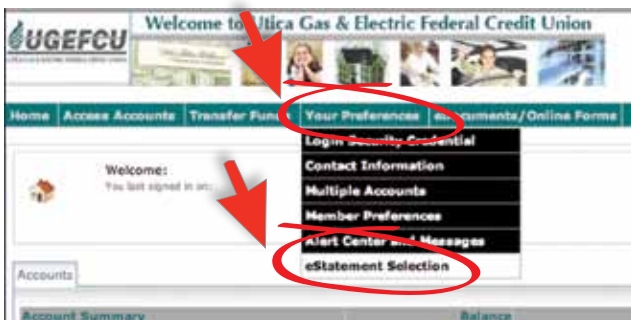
UGEFCU

Welcome to Utica Gas & Electric Federal Credit Union

Home | Access Accounts | Transfer Fun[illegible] | Your Preferences | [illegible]ocuments/Online Forms

Login Security Credential
Contact Information
Multiple Accounts
Member Preferences
Alert Center and Messages
eStatement Selection

Welcome:
You last signed in on:

Accounts

Account Summary | Balance